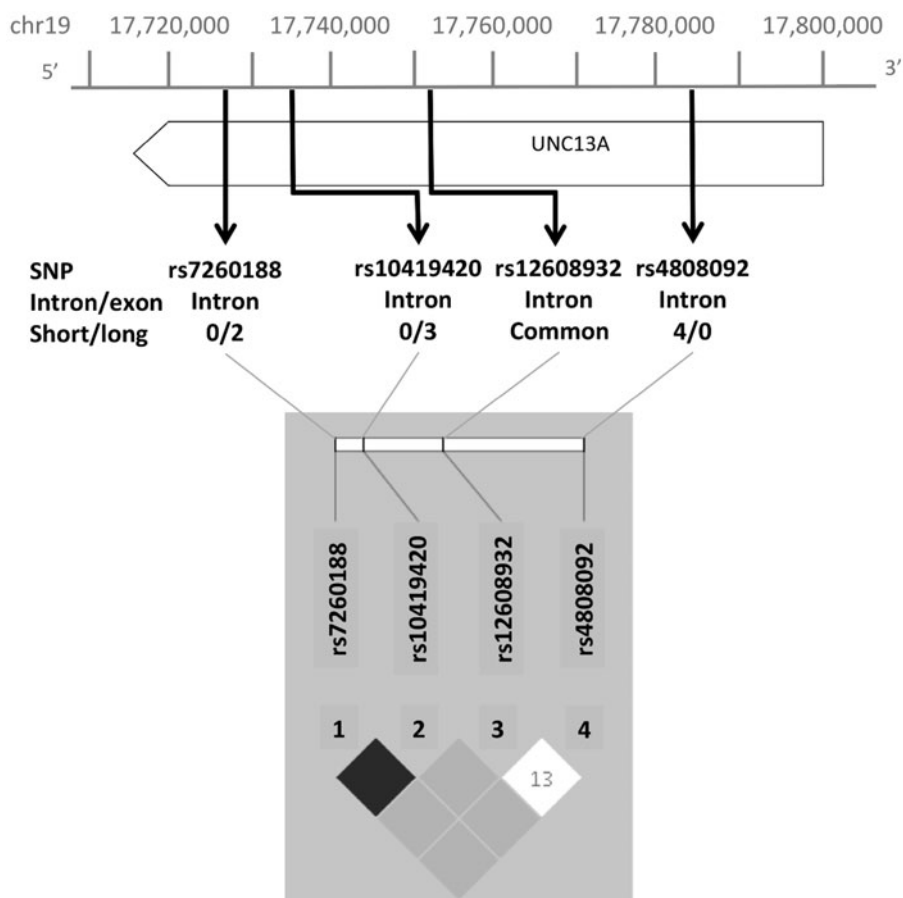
chr19 17,720,000 17,740,000 17,760,000 17,780,000 17,800,000

5′ 3′

UNC13A

| SNP | rs7260188 | rs10419420 | rs12608932 | rs4808092 |
|---|---|---|---|---|
| Intron/exon | Intron | Intron | Intron | Intron |
| Short/long | 0/2 | 0/3 | Common | 4/0 |

rs7260188
rs10419420
rs12608932
rs4808092

1 2 3 4

13